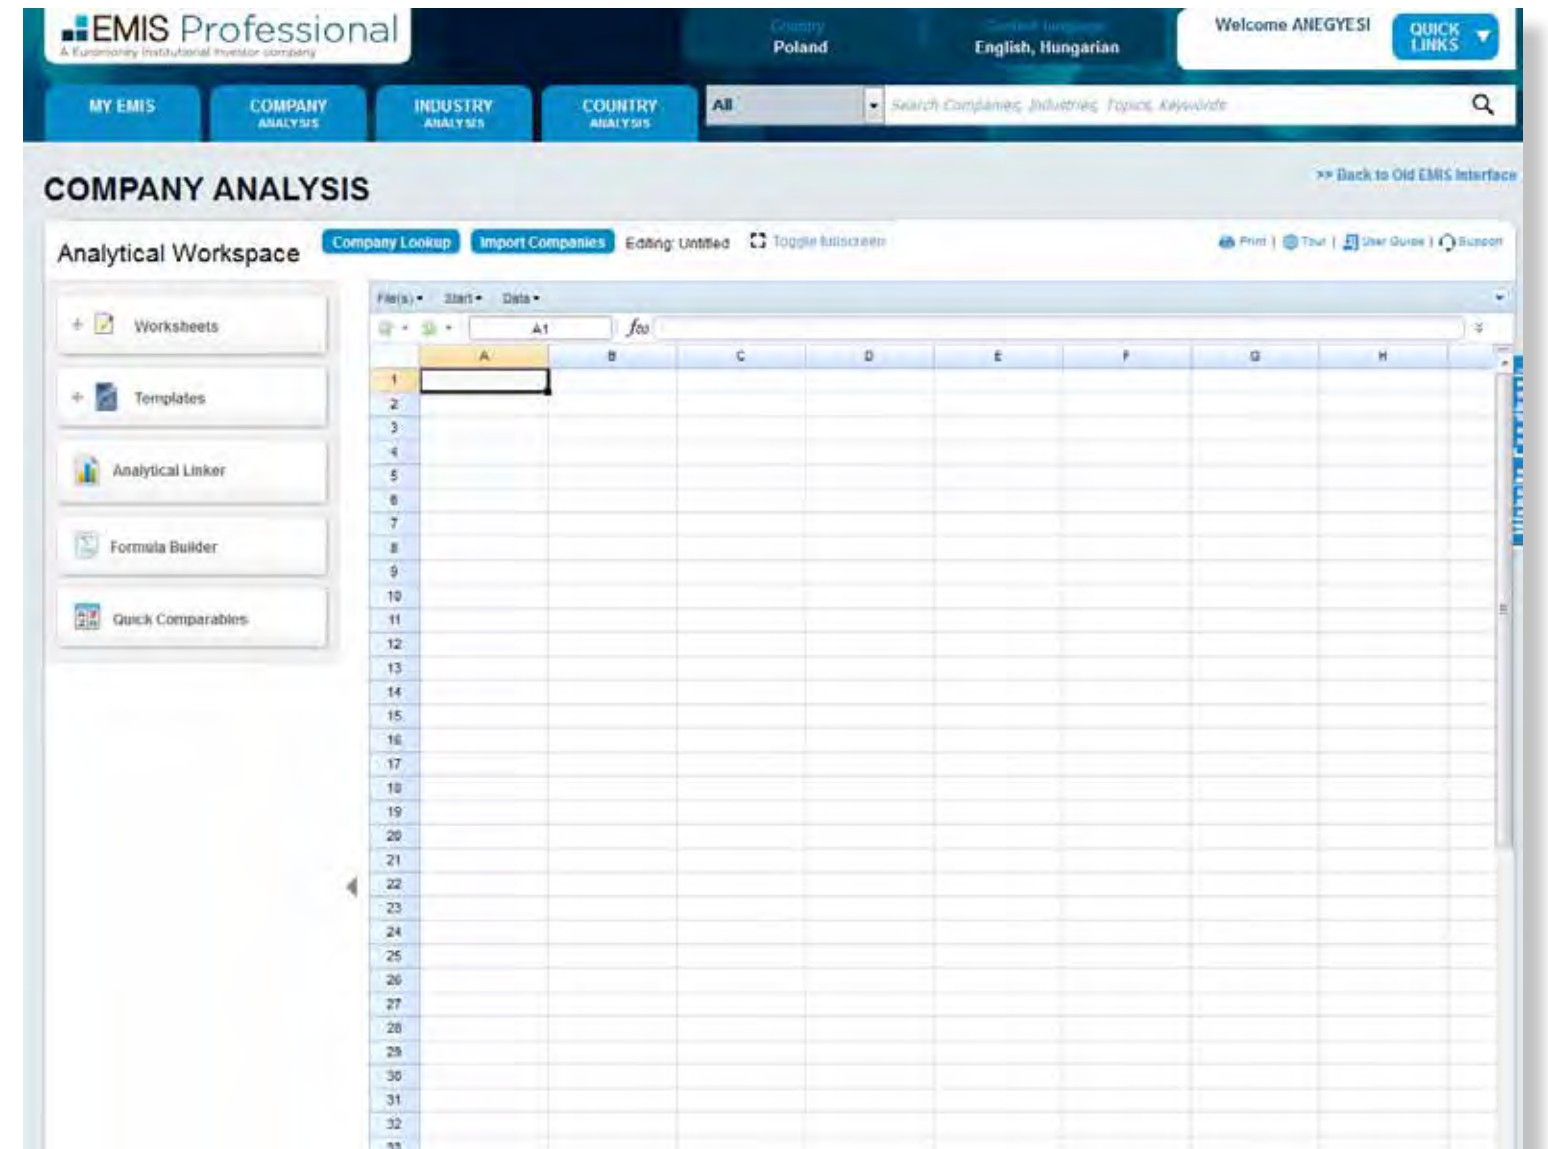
EMIS Professional
A Euromoney Institutional Investor company

Country
Poland

Content language
English, Hungarian

Welcome ANEGYESI

QUICK LINKS

MY EMIS

COMPANY ANALYSIS

INDUSTRY ANALYSIS

COUNTRY ANALYSIS

All

Search Companies, Industries, Topics, Keywords

COMPANY ANALYSIS

>> Back to Old EMIS Interface

Analytical Workspace

Company Lookup

Import Companies

Editing: Untitled

Toggle fullscreen

Print | Tour | User Guide | Support

Worksheets

Templates

Analytical Linker

Formula Builder

Quick Comparables

File(s) Start Data

A1

$f_{(x)}$

| | A | B | C | D | E | F | G | H |
|---|---|---|---|---|---|---|---|---|
| 1 | | | | | | | | |
| 2 | | | | | | | | |
| 3 | | | | | | | | |
| 4 | | | | | | | | |
| 5 | | | | | | | | |
| 6 | | | | | | | | |
| 7 | | | | | | | | |
| 8 | | | | | | | | |
| 9 | | | | | | | | |
| 10 | | | | | | | | |
| 11 | | | | | | | | |
| 12 | | | | | | | | |
| 13 | | | | | | | | |
| 14 | | | | | | | | |
| 15 | | | | | | | | |
| 16 | | | | | | | | |
| 17 | | | | | | | | |
| 18 | | | | | | | | |
| 19 | | | | | | | | |
| 20 | | | | | | | | |
| 21 | | | | | | | | |
| 22 | | | | | | | | |
| 23 | | | | | | | | |
| 24 | | | | | | | | |
| 25 | | | | | | | | |
| 26 | | | | | | | | |
| 27 | | | | | | | | |
| 28 | | | | | | | | |
| 29 | | | | | | | | |
| 30 | | | | | | | | |
| 31 | | | | | | | | |
| 32 | | | | | | | | |